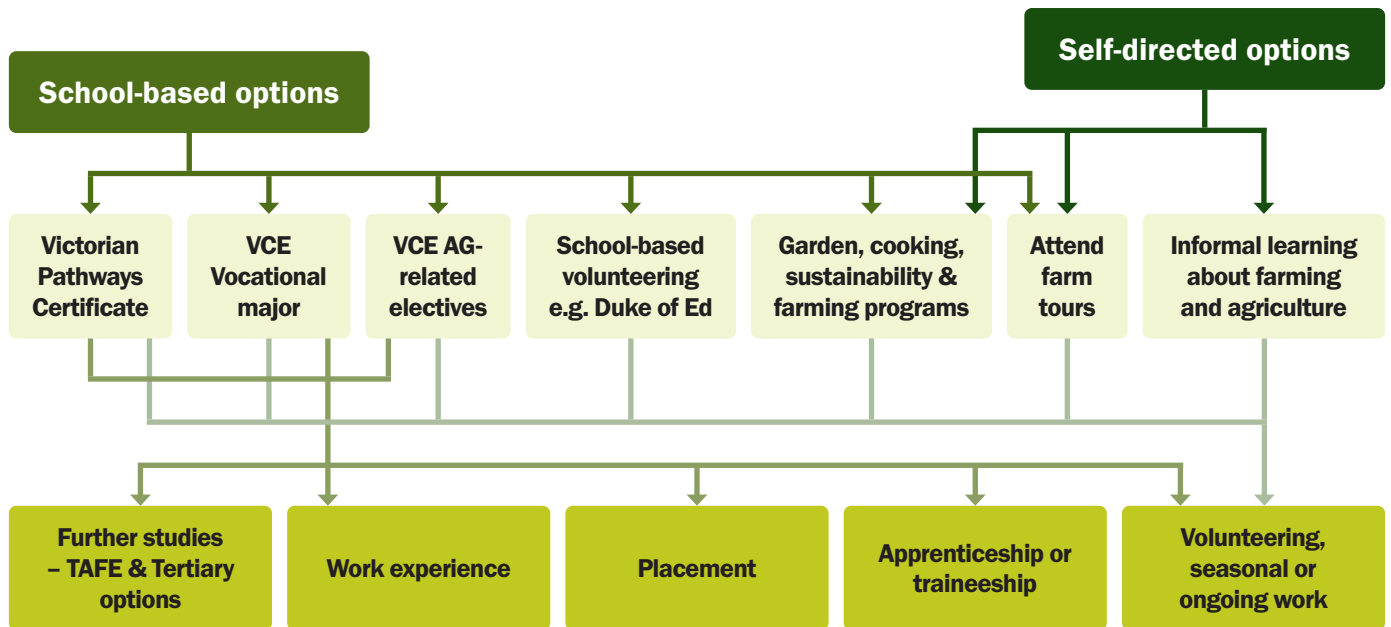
Self-directed options

School-based options

Victorian Pathways Certificate

VCE Vocational major

VCE AG-related electives

School-based volunteering e.g. Duke of Ed

Garden, cooking, sustainability & farming programs

Attend farm tours

Informal learning about farming and agriculture

Further studies – TAFE & Tertiary options

Work experience

Placement

Apprenticeship or traineeship

Volunteering, seasonal or ongoing work